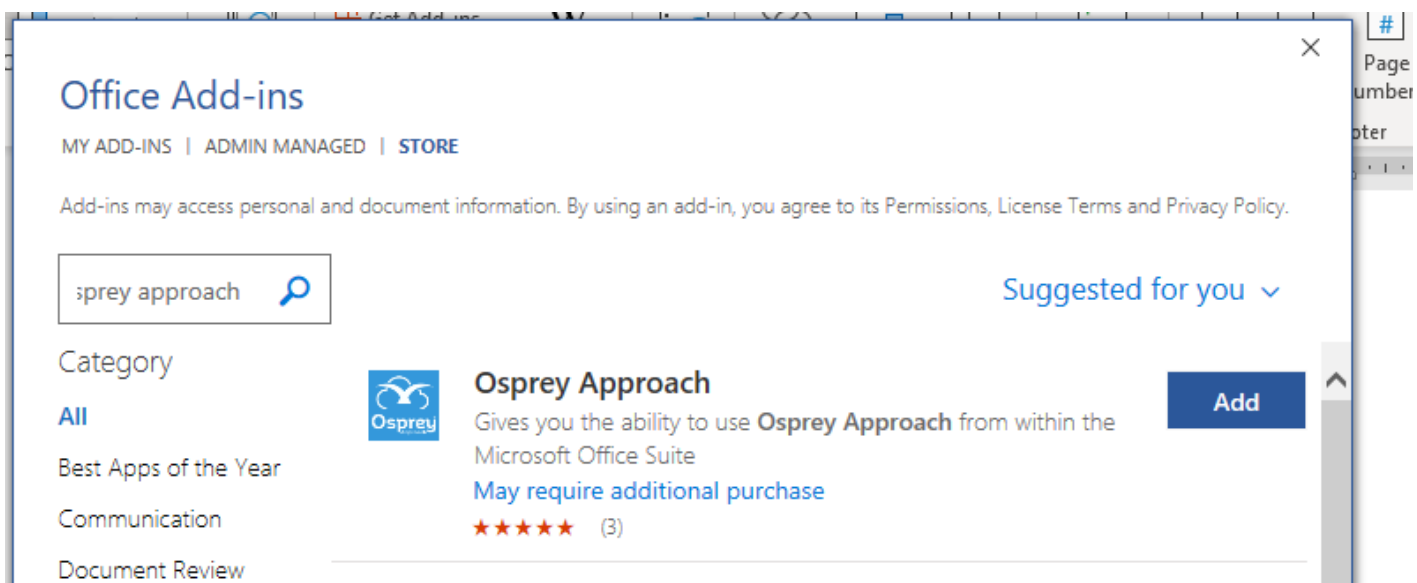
Office Add-ins

MY ADD-INS | ADMIN MANAGED | STORE

Add-ins may access personal and document information. By using an add-in, you agree to its Permissions, License Terms and Privacy Policy.

sprey approach

Suggested for you

Category

All

Best Apps of the Year

Communication

Document Review

Osprey

Osprey Approach

Gives you the ability to use **Osprey Approach** from within the Microsoft Office Suite

May require additional purchase

★★★★★ (3)

Add

#

Page

umber

oter